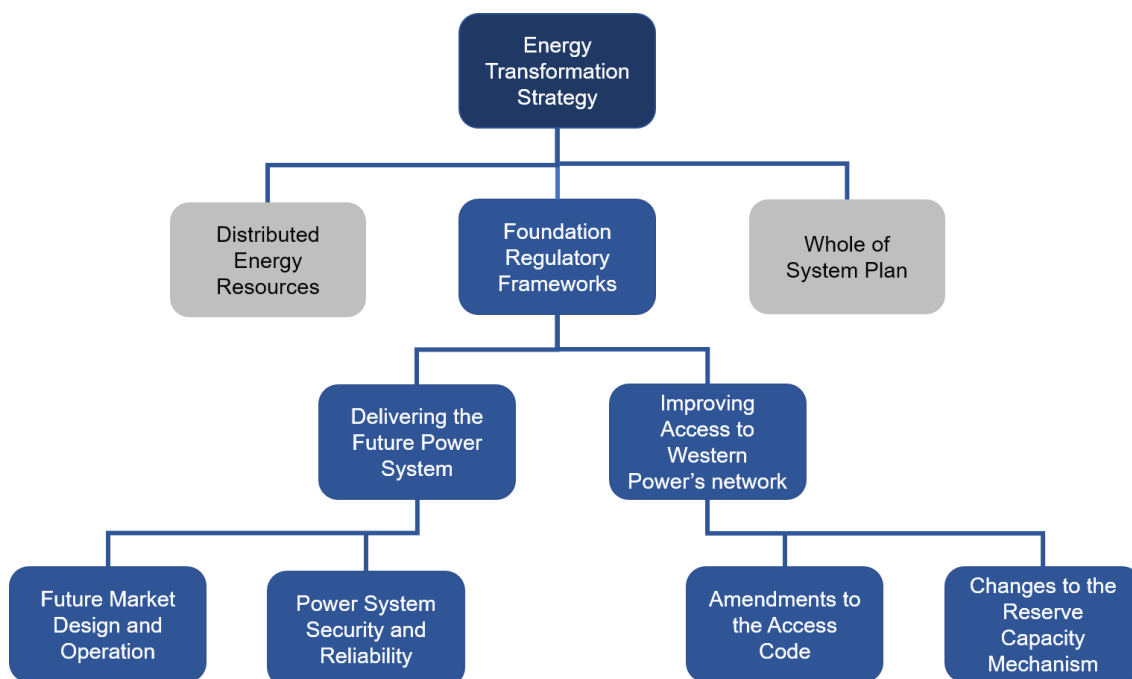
Energy Transformation Strategy

Distributed Energy Resources

Foundation Regulatory Frameworks

Whole of System Plan

Delivering the Future Power System

Improving Access to Western Power's network

Future Market Design and Operation

Power System Security and Reliability

Amendments to the Access Code

Changes to the Reserve Capacity Mechanism